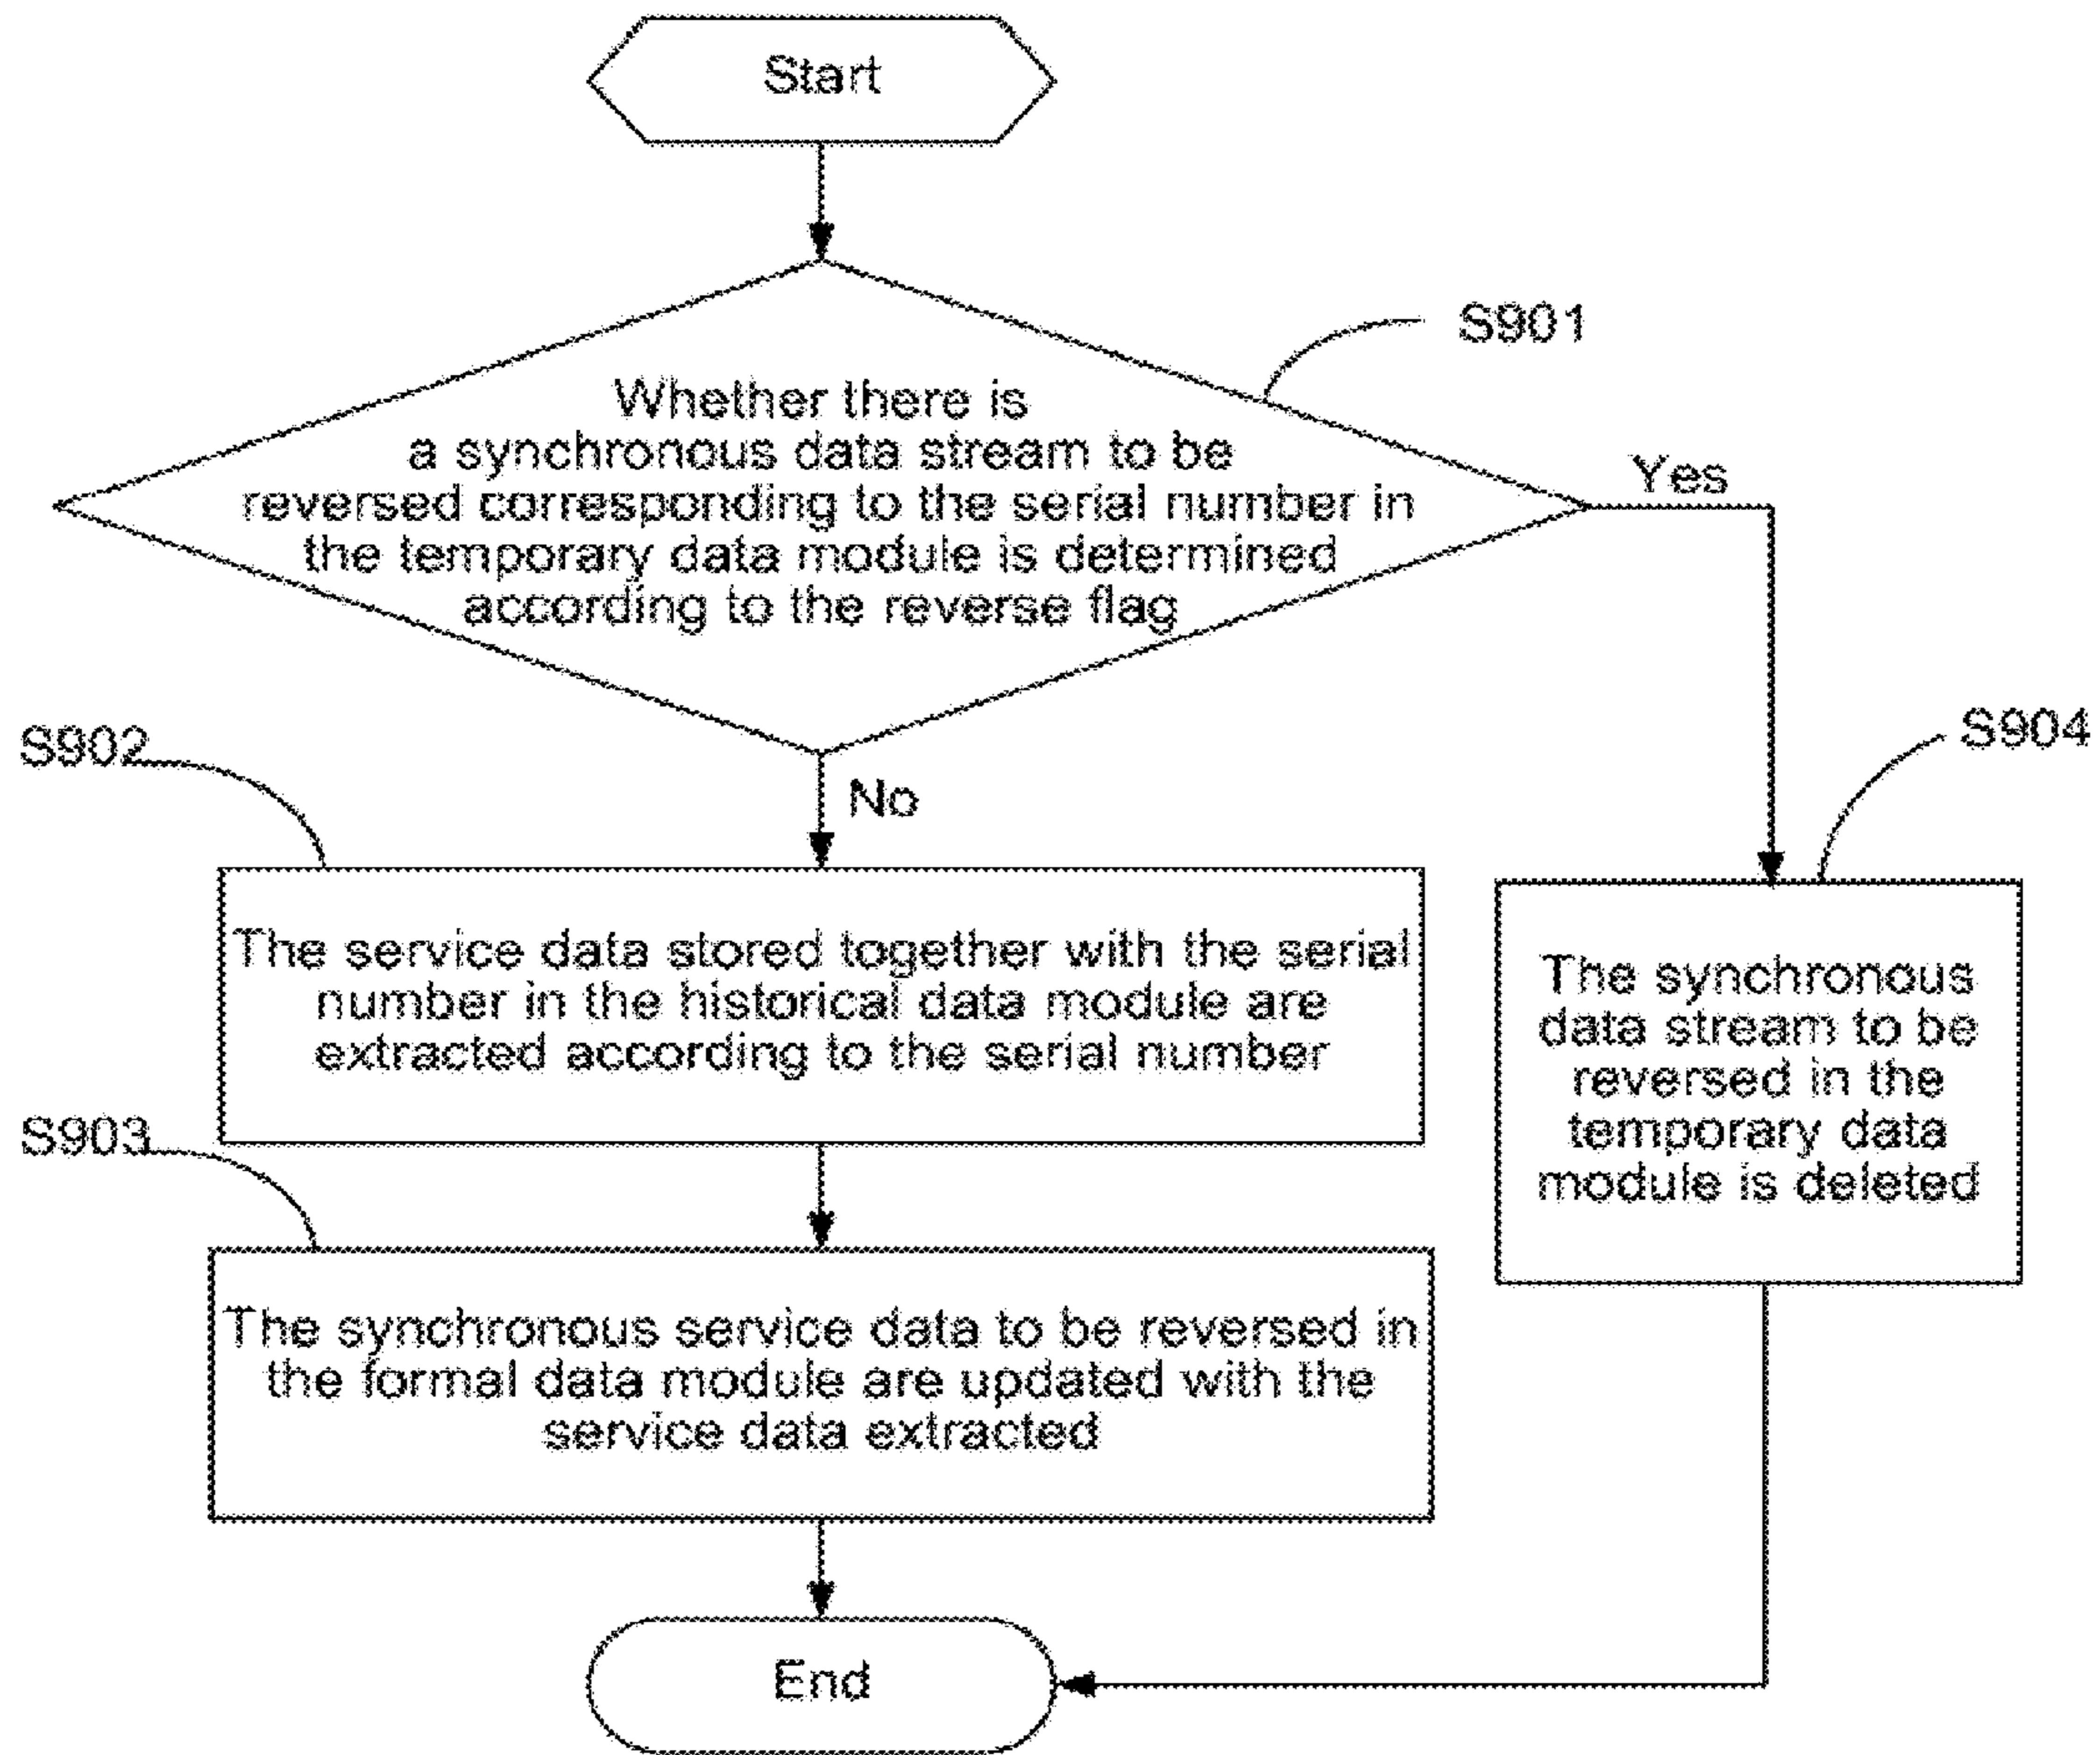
Start

S901

Whether there is a synchronous data stream to be reversed corresponding to the serial number in the temporary data module is determined according to the reverse flag

Yes

S902

No

S904

The service data stored together with the serial number in the historical data module are extracted according to the serial number

The synchronous data stream to be reversed in the temporary data module is deleted

S903

The synchronous service data to be reversed in the formal data module are updated with the service data extracted

End